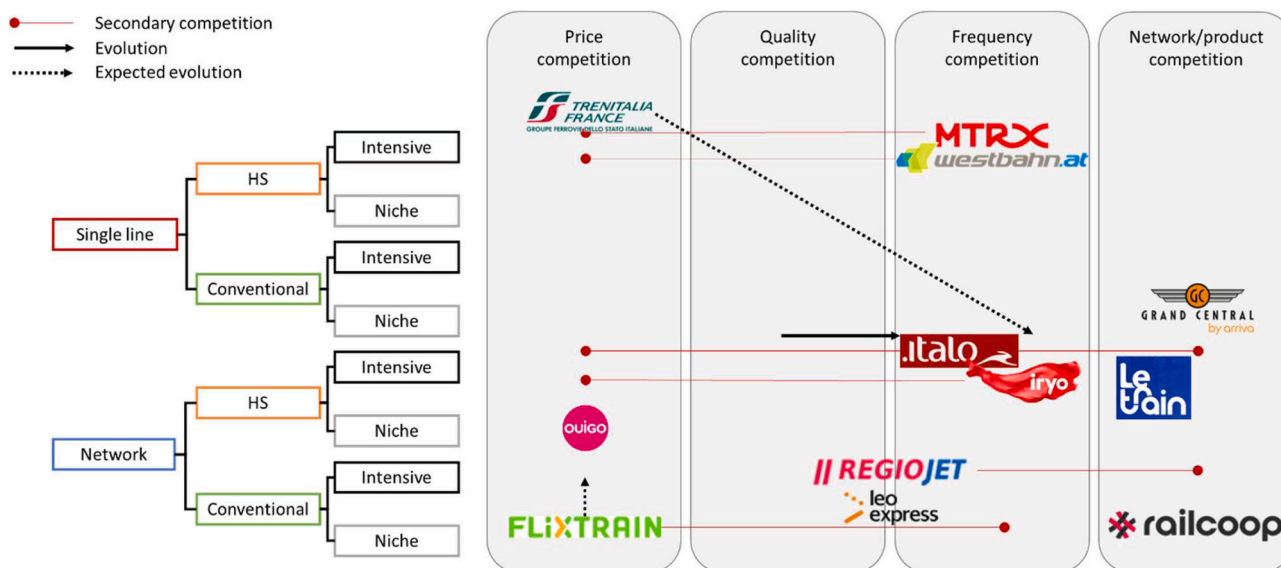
Secondary competition
Evolution
Expected evolution

Single line
HS
Intensive
Niche
Conventional
Intensive
Niche

Network
HS
Intensive
Niche
Conventional
Intensive
Niche

Price competition

Quality competition

Frequency competition

Network/product competition

TRENITALIA FRANCE
GROUPE FERROVIE DELLO STATO ITALIANE

MTRX
westbahn.at

GRAND CENTRAL
by arriva

.italo
iryo

Le train

ouigo

REGIOJET

leo express

FLIXTRAIN

railcoop